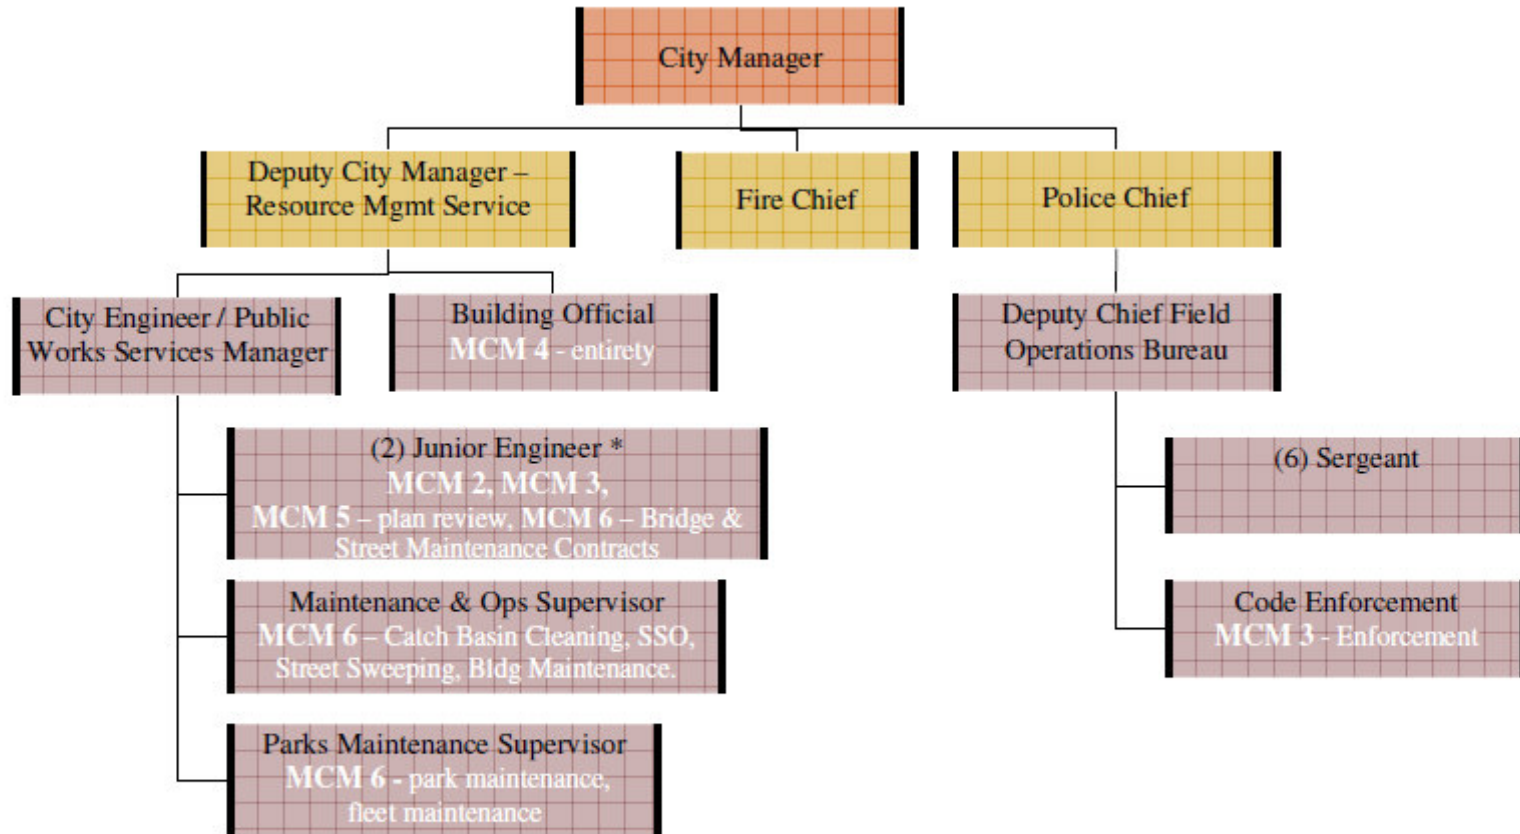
City Manager

Deputy City Manager – Resource Mgmt Service

Fire Chief

Police Chief

City Engineer / Public Works Services Manager

Building Official
MCM 4 - entirety

Deputy Chief Field Operations Bureau

(2) Junior Engineer *
MCM 2, MCM 3,
MCM 5 – plan review, MCM 6 – Bridge & Street Maintenance Contracts

(6) Sergeant

Maintenance & Ops Supervisor
MCM 6 – Catch Basin Cleaning, SSO, Street Sweeping, Bldg Maintenance.

Code Enforcement
MCM 3 - Enforcement

Parks Maintenance Supervisor
MCM 6 - park maintenance, fleet maintenance